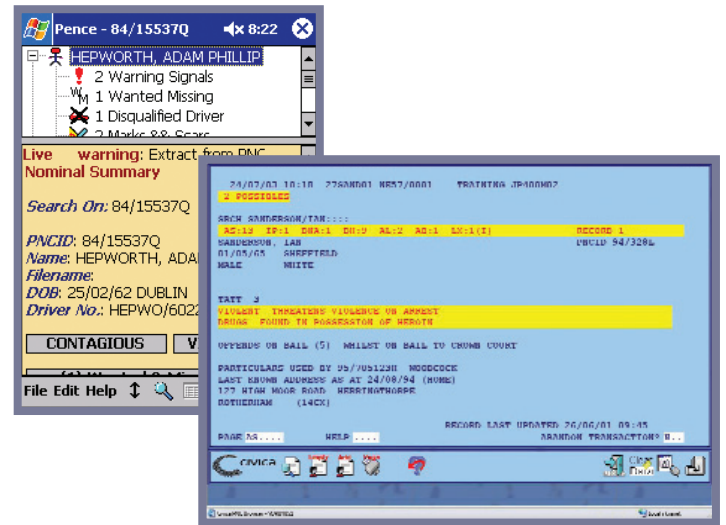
Pence - 84/15537Q 8:22

HEPWORTH, ADAM PHILLIP
2 Warning Signals
1 Wanted Missing
1 Disqualified Driver
2 Marks && Scars

Live warning: Extract from PNC
Nominal Summary

Search On: 84/15537Q

PNCID: 84/15537Q
Name: HEPWORTH, ADAM
Filename:
DOB: 25/02/62 DUBLIN
Driver No.: HEPWO/6022

CONTAGIOUS V

File Edit Help

24/07/03 10:18 27SAND01 NE57/0001 TRAINING JP100MD7
2 POSSIBLES

SRCH SANDERSON/IAN::::
AS:13 IP:1 DNA:1 DN:9 AL:2 AO:1 LX:1(I) RECORD 1
SANDERSON, IAN PNCID 94/328L
01/05/65 SHEFFIELD
MALE WHITE

TATT 3
VIOLENT THREATENS VIOLENCE ON ARREST
DRUGS FOUND IN POSSESSION OF HEROIN

OFFENDS ON BAIL (5) WHILST ON BAIL TO CROWN COURT

PARTICULARS USED BY 95/705123H WOODCOCK
LAST KNOWN ADDRESS AS AT 24/08/94 (HOME)
127 HIGH MOOR ROAD HERRINGTHORPE
ROTHERHAM (14CX)

RECORD LAST UPDATED 26/06/01 09:45
PAGE NX..... HELP ..... ABANDON TRANSACTION? N..

CIVICA